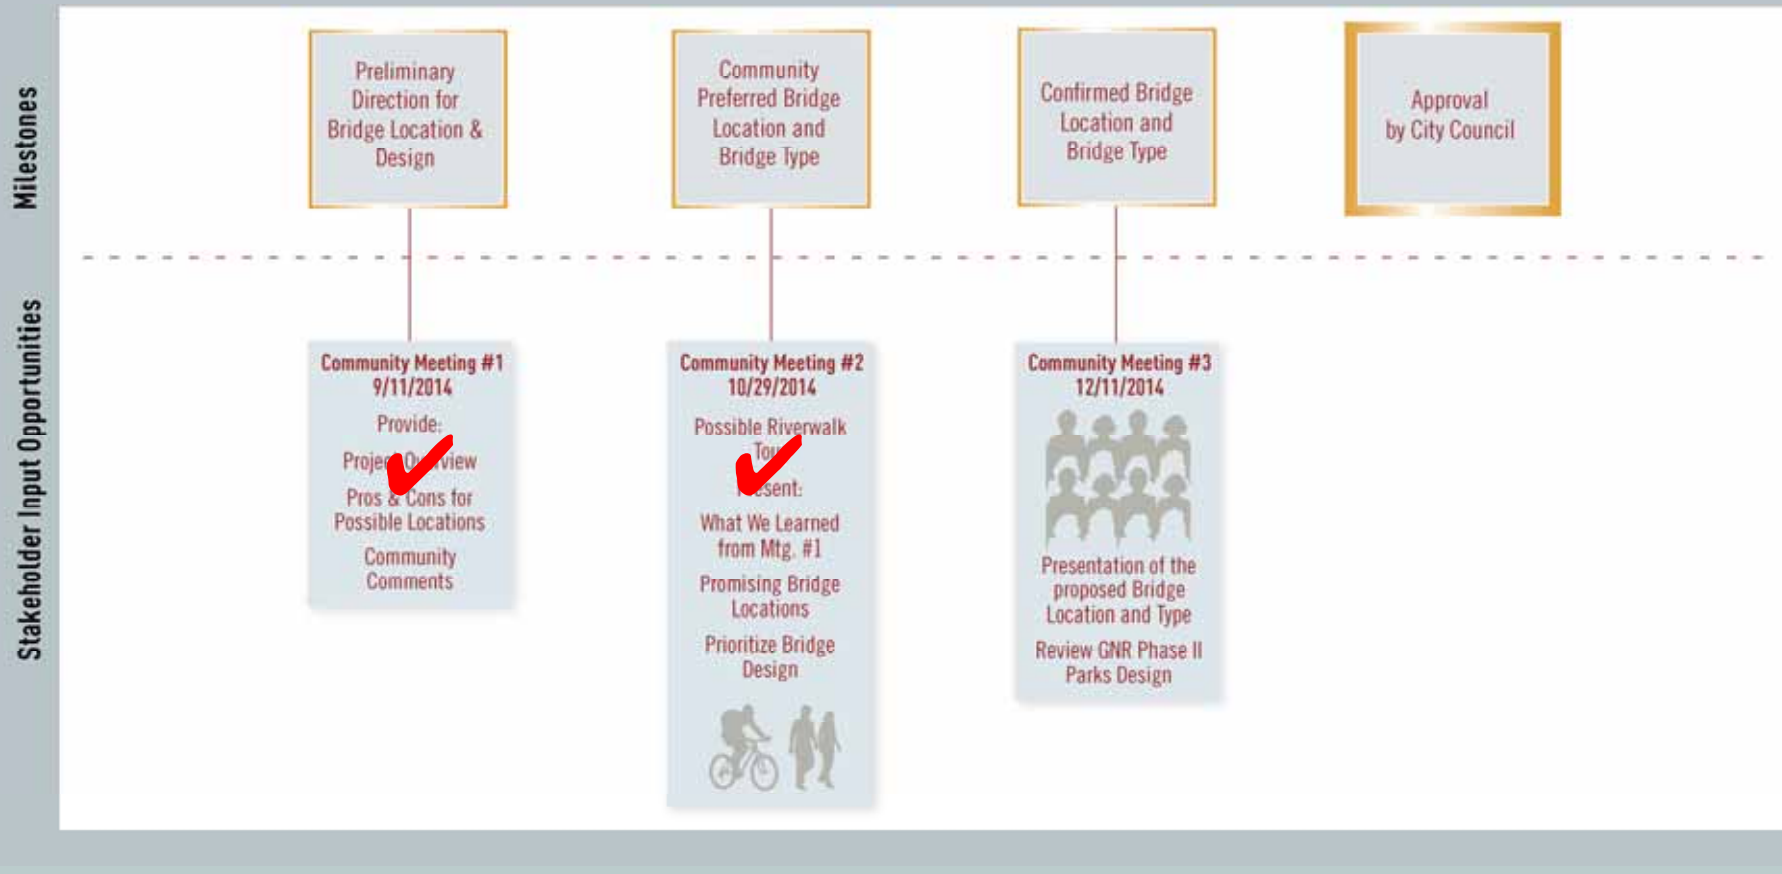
Milestones

Preliminary Direction for Bridge Location & Design

Community Preferred Bridge Location and Bridge Type

Confirmed Bridge Location and Bridge Type

Approval by City Council

Stakeholder Input Opportunities

Community Meeting #1
9/11/2014
Provide:
Proje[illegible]view
Pros & Cons for Possible Locations
Community Comments

Community Meeting #2
10/29/2014
Possible Riverwalk To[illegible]
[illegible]esent:
What We Learned from Mtg. #1
Promising Bridge Locations
Prioritize Bridge Design

Community Meeting #3
12/11/2014
Presentation of the proposed Bridge Location and Type
Review GNR Phase II Parks Design